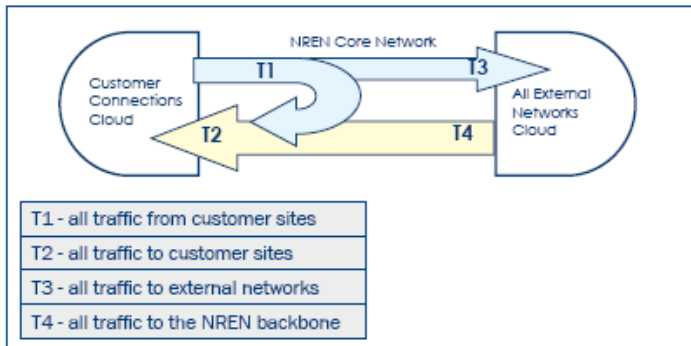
NREN Core Network

Customer Connections Cloud

T1

T3

All External Networks Cloud

T2

T4

| T1 - all traffic from customer sites |
|---|
| T2 - all traffic to customer sites |
| T3 - all traffic to external networks |
| T4 - all traffic to the NREN backbone |